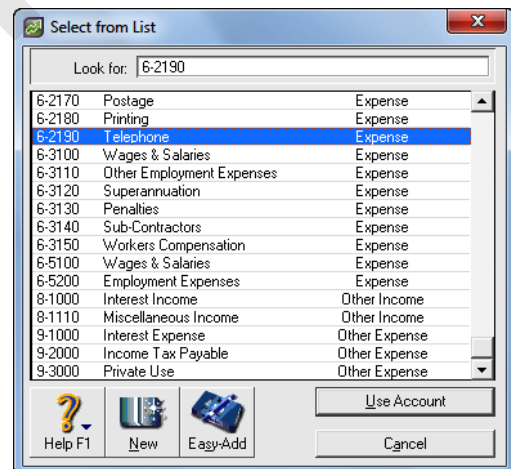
Select from List

Look for: 6-2190

| | | |
|---|---|---|
| 6-2170 | Postage | Expense |
| 6-2180 | Printing | Expense |
| 6-2190 | Telephone | Expense |
| 6-3100 | Wages & Salaries | Expense |
| 6-3110 | Other Employment Expenses | Expense |
| 6-3120 | Superannuation | Expense |
| 6-3130 | Penalties | Expense |
| 6-3140 | Sub-Contractors | Expense |
| 6-3150 | Workers Compensation | Expense |
| 6-5100 | Wages & Salaries | Expense |
| 6-5200 | Employment Expenses | Expense |
| 8-1000 | Interest Income | Other Income |
| 8-1110 | Miscellaneous Income | Other Income |
| 9-1000 | Interest Expense | Other Expense |
| 9-2000 | Income Tax Payable | Other Expense |
| 9-3000 | Private Use | Other Expense |

Help F1
New
Easy-Add
Use Account
Cancel